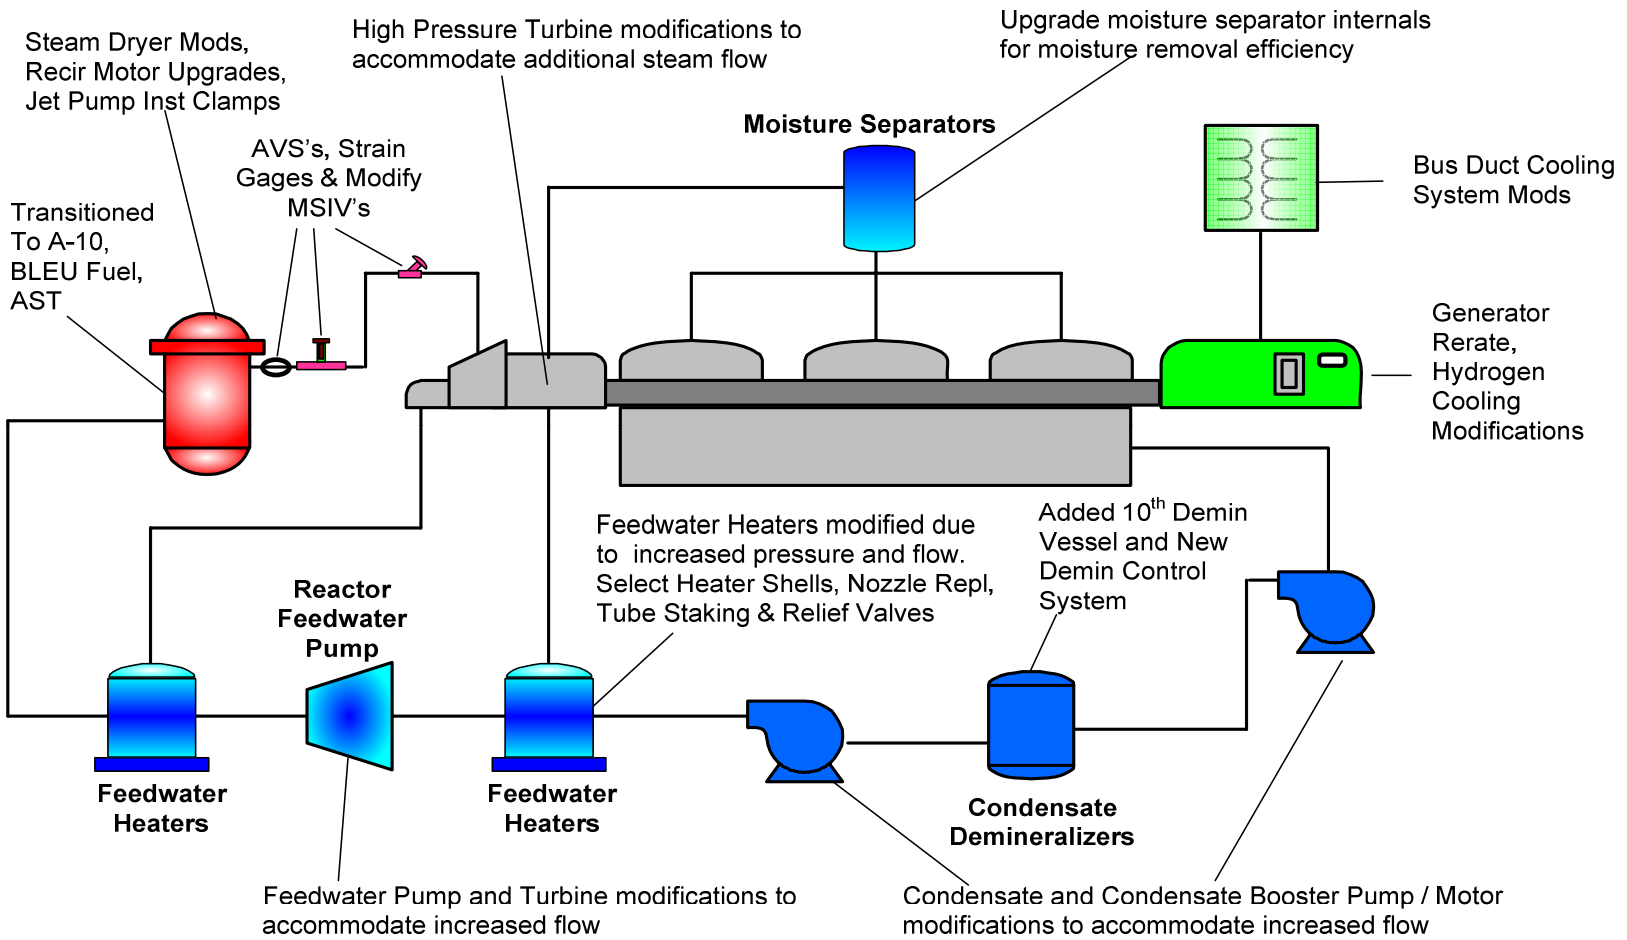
Steam Dryer Mods, Recir Motor Upgrades, Jet Pump Inst Clamps

High Pressure Turbine modifications to accommodate additional steam flow

Upgrade moisture separator internals for moisture removal efficiency

Moisture Separators

AVS's, Strain Gages & Modify MSIV's

Bus Duct Cooling System Mods

Transitioned To A-10, BLEU Fuel, AST

Generator Rerate, Hydrogen Cooling Modifications

Feedwater Heaters modified due to increased pressure and flow. Select Heater Shells, Nozzle Repl, Tube Staking & Relief Valves

Added 10$^{th}$ Demin Vessel and New Demin Control System

Reactor Feedwater Pump

Feedwater Heaters

Feedwater Heaters

Condensate Demineralizers

Feedwater Pump and Turbine modifications to accommodate increased flow

Condensate and Condensate Booster Pump / Motor modifications to accommodate increased flow